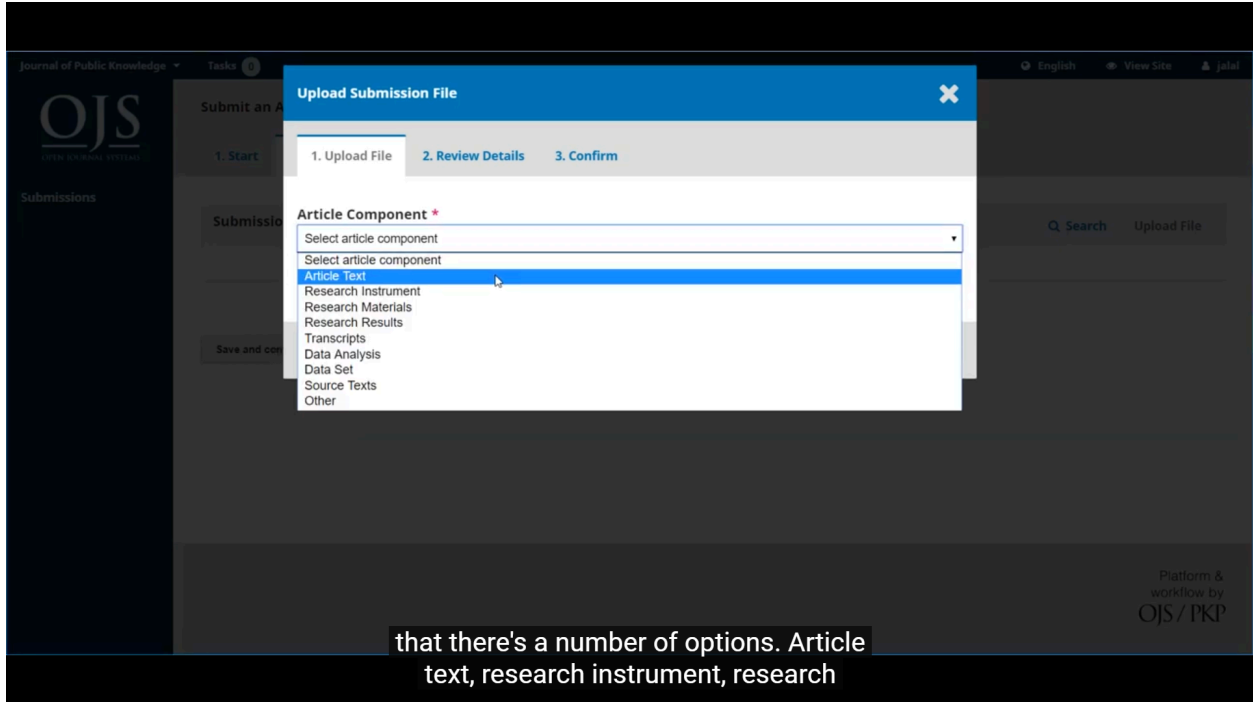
Journal of Public Knowledge
Tasks 0
English
View Site
jalal

OJS
OPEN JOURNAL SYSTEMS

Submissions

Submit an A

1. Start

Submissio

Search
Upload File

Save and co

Upload Submission File

1. Upload File
2. Review Details
3. Confirm

Article Component *

Select article component

Select article component
Article Text
Research Instrument
Research Materials
Research Results
Transcripts
Data Analysis
Data Set
Source Texts
Other

Platform & workflow by
OJS / PKP

that there's a number of options. Article text, research instrument, research